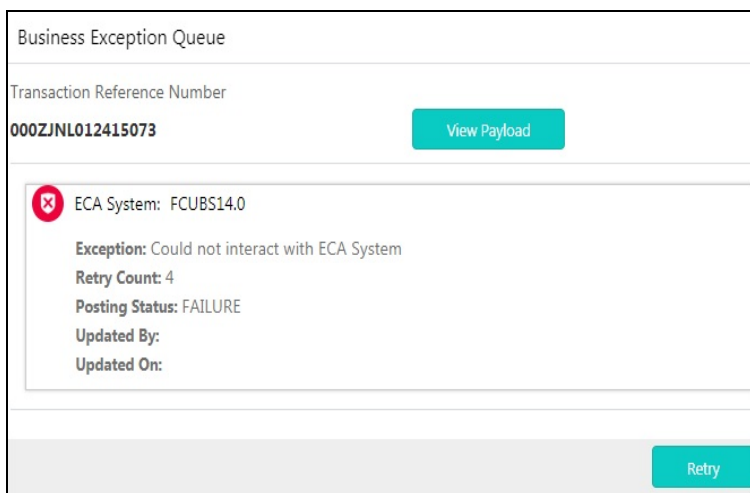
Business Exception Queue

Transaction Reference Number

000ZJNL012415073

View Payload

ECA System: FCUBS14.0

Exception: Could not interact with ECA System

Retry Count: 4

Posting Status: FAILURE

Updated By:

Updated On:

Retry